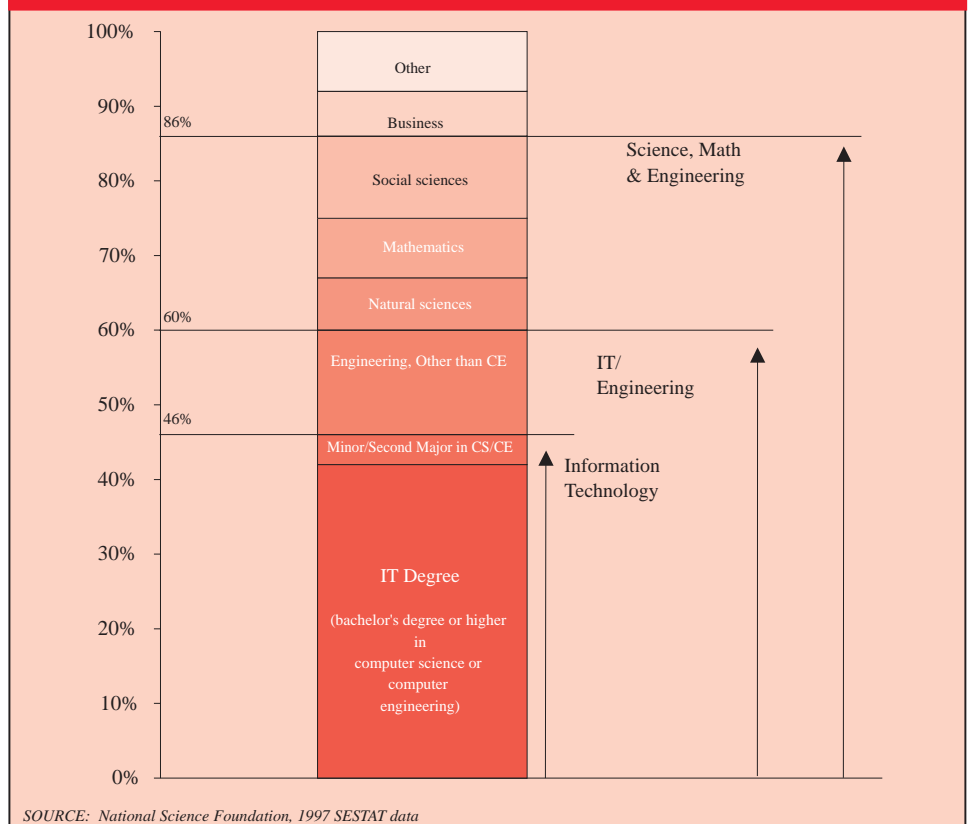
100%
90%
80%
70%
60%
50%
40%
30%
20%
10%
0%

86%
60%
46%

Other
Business
Social sciences
Mathematics
Natural sciences
Engineering, Other than CE
Minor/Second Major in CS/CE
IT Degree

(bachelor's degree or higher in computer science or computer engineering)

Science, Math & Engineering

IT/ Engineering

Information Technology

SOURCE: National Science Foundation, 1997 SESTAT data